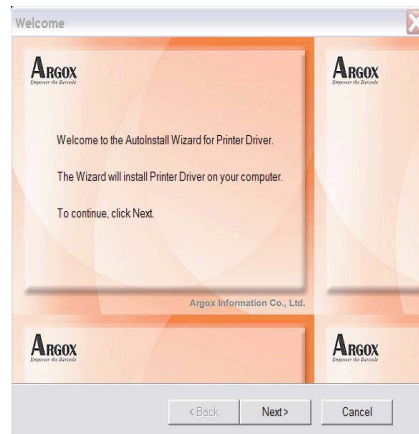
Welcome

ARGOX
Empower the Barcode

Welcome to the AutoInstall Wizard for Printer Driver.

The Wizard will install Printer Driver on your computer.

To continue, click Next.

Argox Information Co., Ltd.

ARGOX
Empower the Barcode

ARGOX
Empower the Barcode

ARGOX
Empower the Barcode

< Back

Next >

Cancel